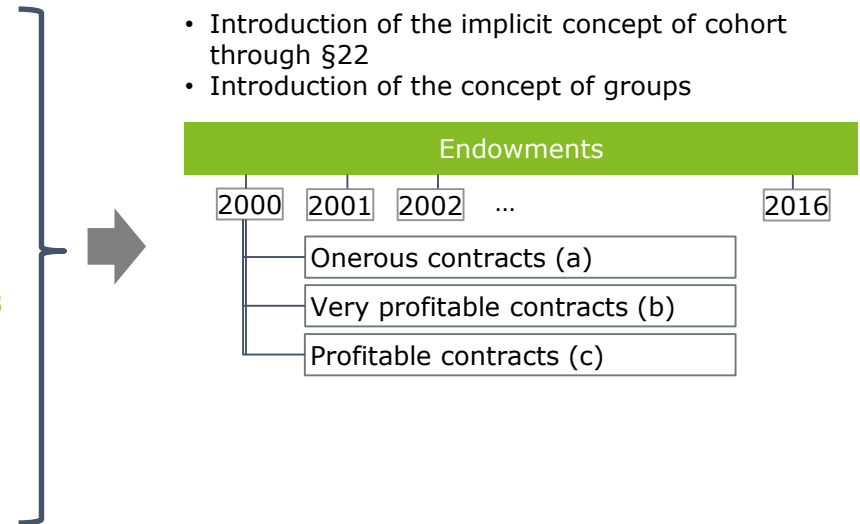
• Introduction of the implicit concept of cohort through §22
• Introduction of the concept of groups

Endowments

2000 2001 2002 … 2016

Onerous contracts (a)
Very profitable contracts (b)
Profitable contracts (c)